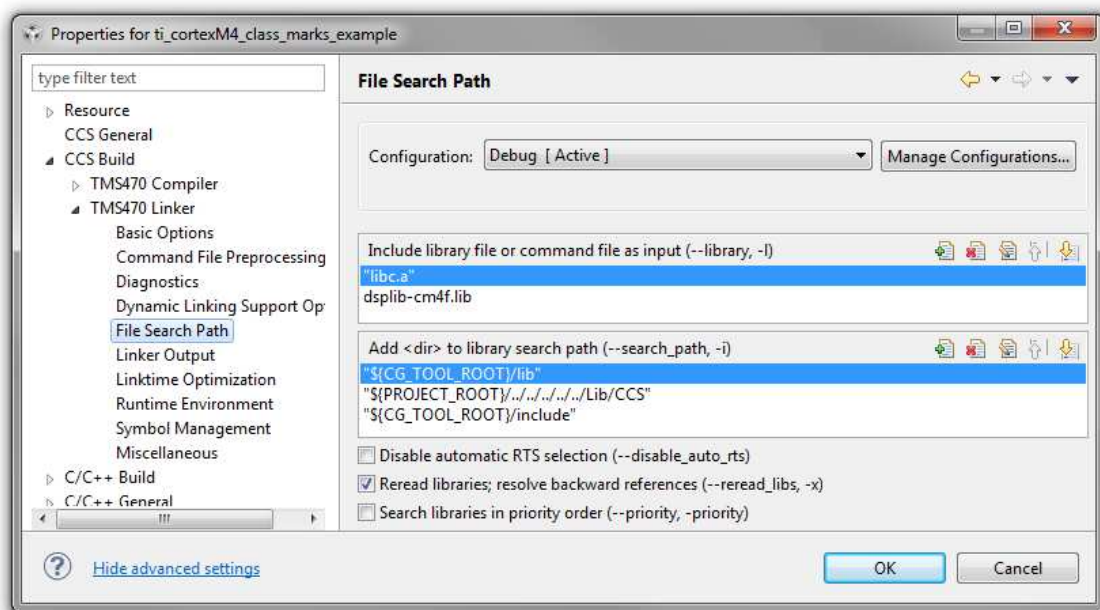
Properties for ti_cortexM4_class_marks_example

type filter text

Resource
CCS General
CCS Build
TMS470 Compiler
TMS470 Linker
Basic Options
Command File Preprocessing
Diagnostics
Dynamic Linking Support Op
File Search Path
Linker Output
Linktime Optimization
Runtime Environment
Symbol Management
Miscellaneous
C/C++ Build
C/C++ General

File Search Path

Configuration: Debug [ Active ]
Manage Configurations...

Include library file or command file as input (--library, -l)
"libc.a"
dsplib-cm4f.lib

Add <dir> to library search path (--search_path, -i)
"${CG_TOOL_ROOT}/lib"
"${PROJECT_ROOT}/../../../../Lib/CCS"
"${CG_TOOL_ROOT}/include"

Disable automatic RTS selection (--disable_auto_rts)
Reread libraries; resolve backward references (--reread_libs, -x)
Search libraries in priority order (--priority, -priority)

Hide advanced settings

OK
Cancel